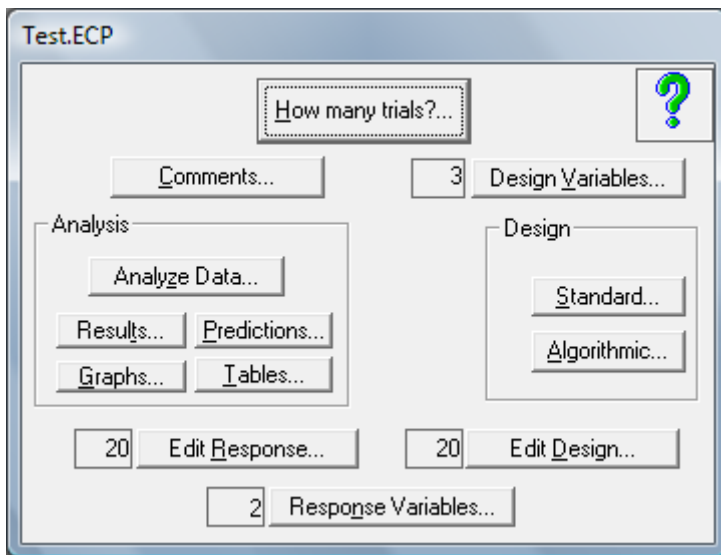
Test.ECP

How many trials?...

?

Comments...

3 Design Variables...

Analysis

Analyze Data...

Results...

Predictions...

Graphs...

Tables...

Design

Standard...

Algorithmic...

20 Edit Response...

20 Edit Design...

2 Response Variables...